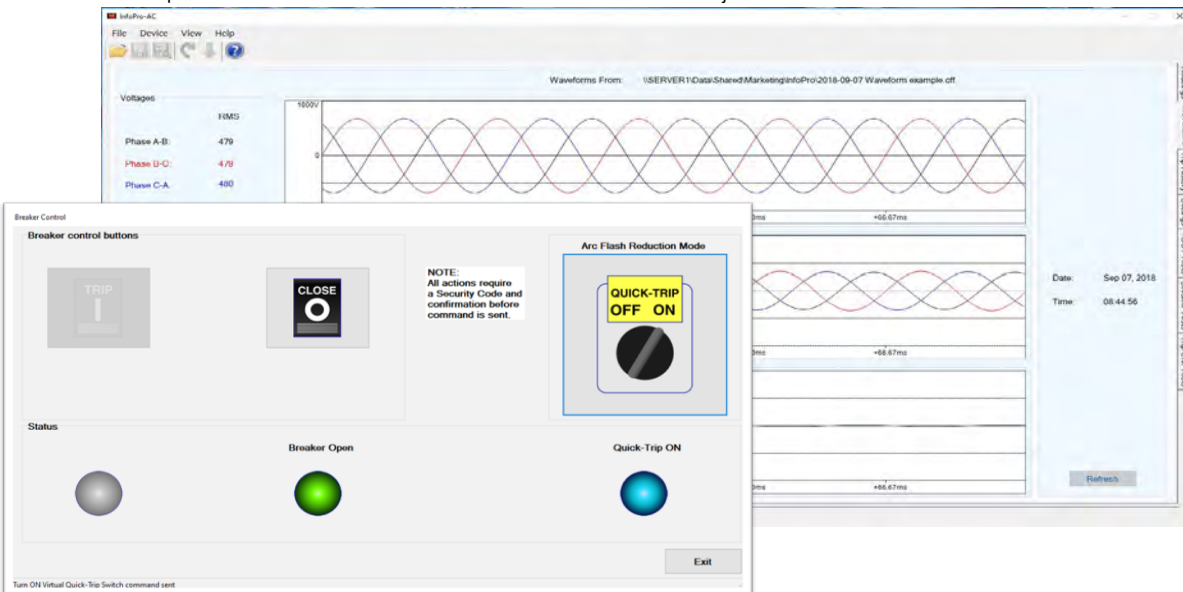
InfoPro-AC
File Device View Help

Waveforms From: \\SERVER1\Data\Shared\Marketing\InfoPro\2018-09-07 Waveform example.cff

Voltages
RMS
Phase A-B: 479
Phase B-C: 479
Phase C-A: 480

1600V
0
ms +66.67ms
ms +66.67ms
ms +66.67ms

Date: Sep 07, 2018
Time: 08:44:56

Refresh

Breaker Control

Breaker control buttons

TRIP

CLOSE

NOTE:
All actions require a Security Code and confirmation before command is sent.

Arc Flash Reduction Mode

QUICK-TRIP
OFF ON

Status

Breaker Open

Quick-Trip ON

Exit

Turn ON Virtual Quick-Trip Switch command sent